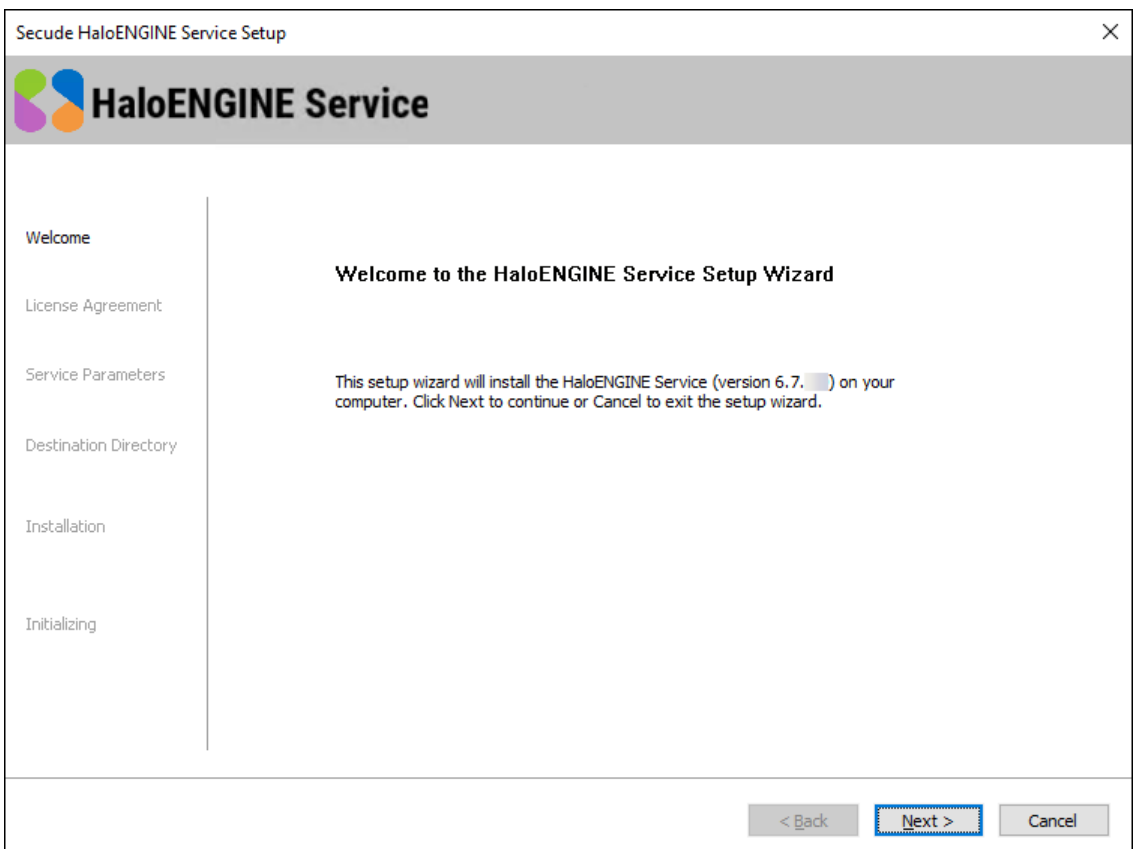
Secude HaloENGINE Service Setup

HaloENGINE Service

Welcome

License Agreement

Service Parameters

Destination Directory

Installation

Initializing

Welcome to the HaloENGINE Service Setup Wizard

This setup wizard will install the HaloENGINE Service (version 6.7.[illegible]) on your computer. Click Next to continue or Cancel to exit the setup wizard.

< Back

Next >

Cancel